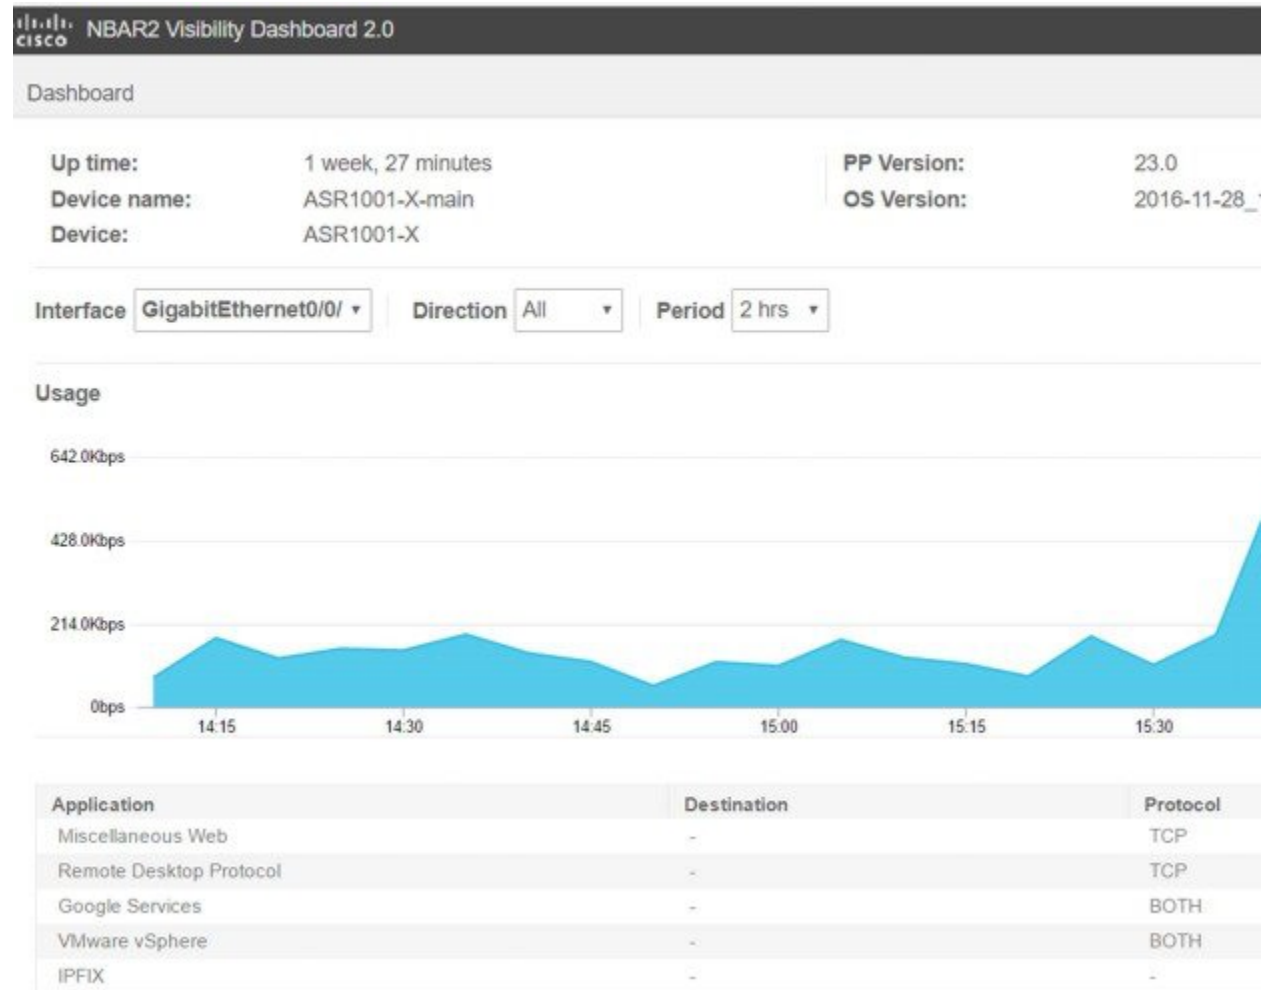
cisco NBAR2 Visibility Dashboard 2.0

Dashboard

Up time: 1 week, 27 minutes
Device name: ASR1001-X-main
Device: ASR1001-X

PP Version: 23.0
OS Version: 2016-11-28_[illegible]

Interface GigabitEthernet0/0/ ▾ Direction All ▾ Period 2 hrs ▾

Usage

642.0Kbps
428.0Kbps
214.0Kbps
0bps

14:15 14:30 14:45 15:00 15:15 15:30

| Application | Destination | Protocol |
|---|---|---|
| Miscellaneous Web | - | TCP |
| Remote Desktop Protocol | - | TCP |
| Google Services | - | BOTH |
| VMware vSphere | - | BOTH |
| IPFIX | - | - |